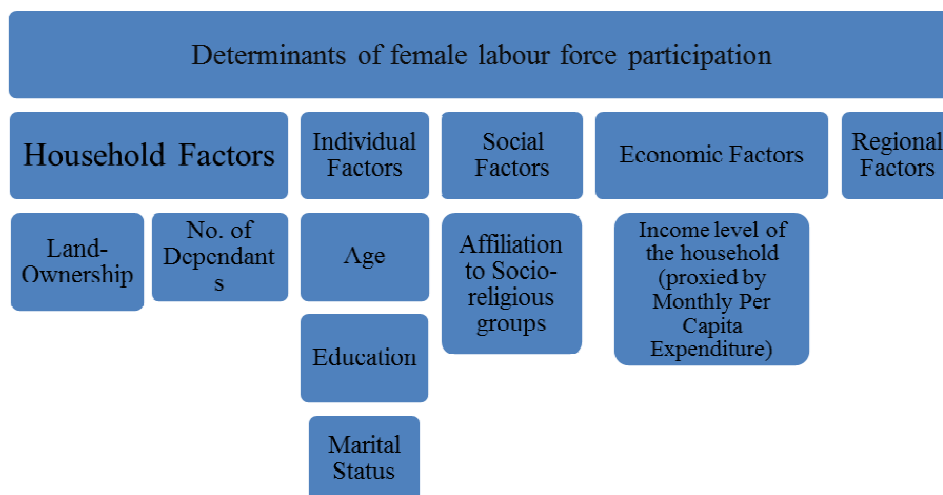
Determinants of female labour force participation

Household Factors

Land-Ownership

No. of Dependant s

Individual Factors

Age

Education

Marital Status

Social Factors

Affiliation to Socio-religious groups

Economic Factors

Income level of the household (proxied by Monthly Per Capita Expenditure)

Regional Factors